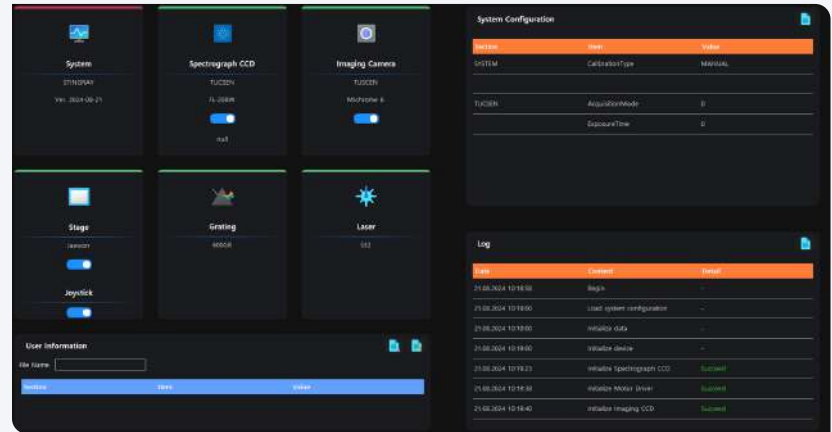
System
STINGRAY
Ver. 2024-08-21

Spectrograph CCD
TUCSEN
FL-20BW
null

Imaging Camera
TUCSEN
Michrome 6

Stage
Jeeson

Joystick

Grating
600G8

Laser
532

User Information

File Name

| Section | Item | Value |
|---|---|---|

System Configuration

| Section | Item | Value |
|---|---|---|
| SYSTEM | CalibrationType | MANUAL |
| | | |
| TUCSEN | AcquisitionMode | 0 |
| | ExposureTime | 0 |

Log

| Date | Content | Detail |
|---|---|---|
| 21.08.2024 10:18:58 | Begin | - |
| 21.08.2024 10:19:00 | Load system configuration | - |
| 21.08.2024 10:19:00 | Initialize data | - |
| 21.08.2024 10:19:00 | Initialize device | - |
| 21.08.2024 10:19:23 | Initialize Spectrograph CCD | Succeed |
| 21.08.2024 10:19:30 | Initialize Motor Driver | Succeed |
| 21.08.2024 10:19:40 | Initialize Imaging CCD | Succeed |